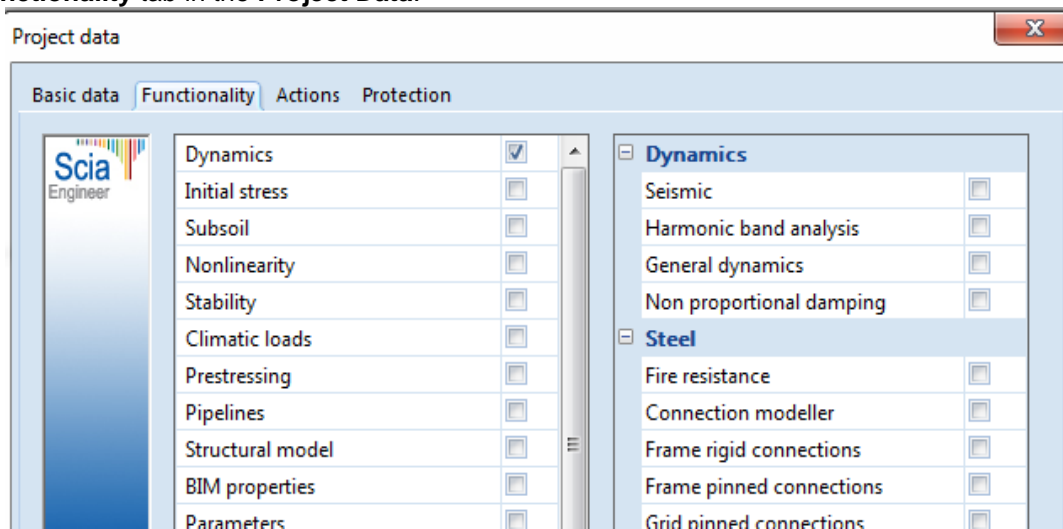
nctionality tab in the Project Data:

Project data

Basic data | Functionality | Actions | Protection

Scia Engineer

| | |
|---|---|
| Dynamics | ☑ |
| Initial stress | ☐ |
| Subsoil | ☐ |
| Nonlinearity | ☐ |
| Stability | ☐ |
| Climatic loads | ☐ |
| Prestressing | ☐ |
| Pipelines | ☐ |
| Structural model | ☐ |
| BIM properties | ☐ |
| Parameters | ☐ |

| | |
|---|---|
| ⊟ Dynamics | |
| Seismic | ☐ |
| Harmonic band analysis | ☐ |
| General dynamics | ☐ |
| Non proportional damping | ☐ |
| ⊟ Steel | |
| Fire resistance | ☐ |
| Connection modeller | ☐ |
| Frame rigid connections | ☐ |
| Frame pinned connections | ☐ |
| Grid pinned connections | ☐ |